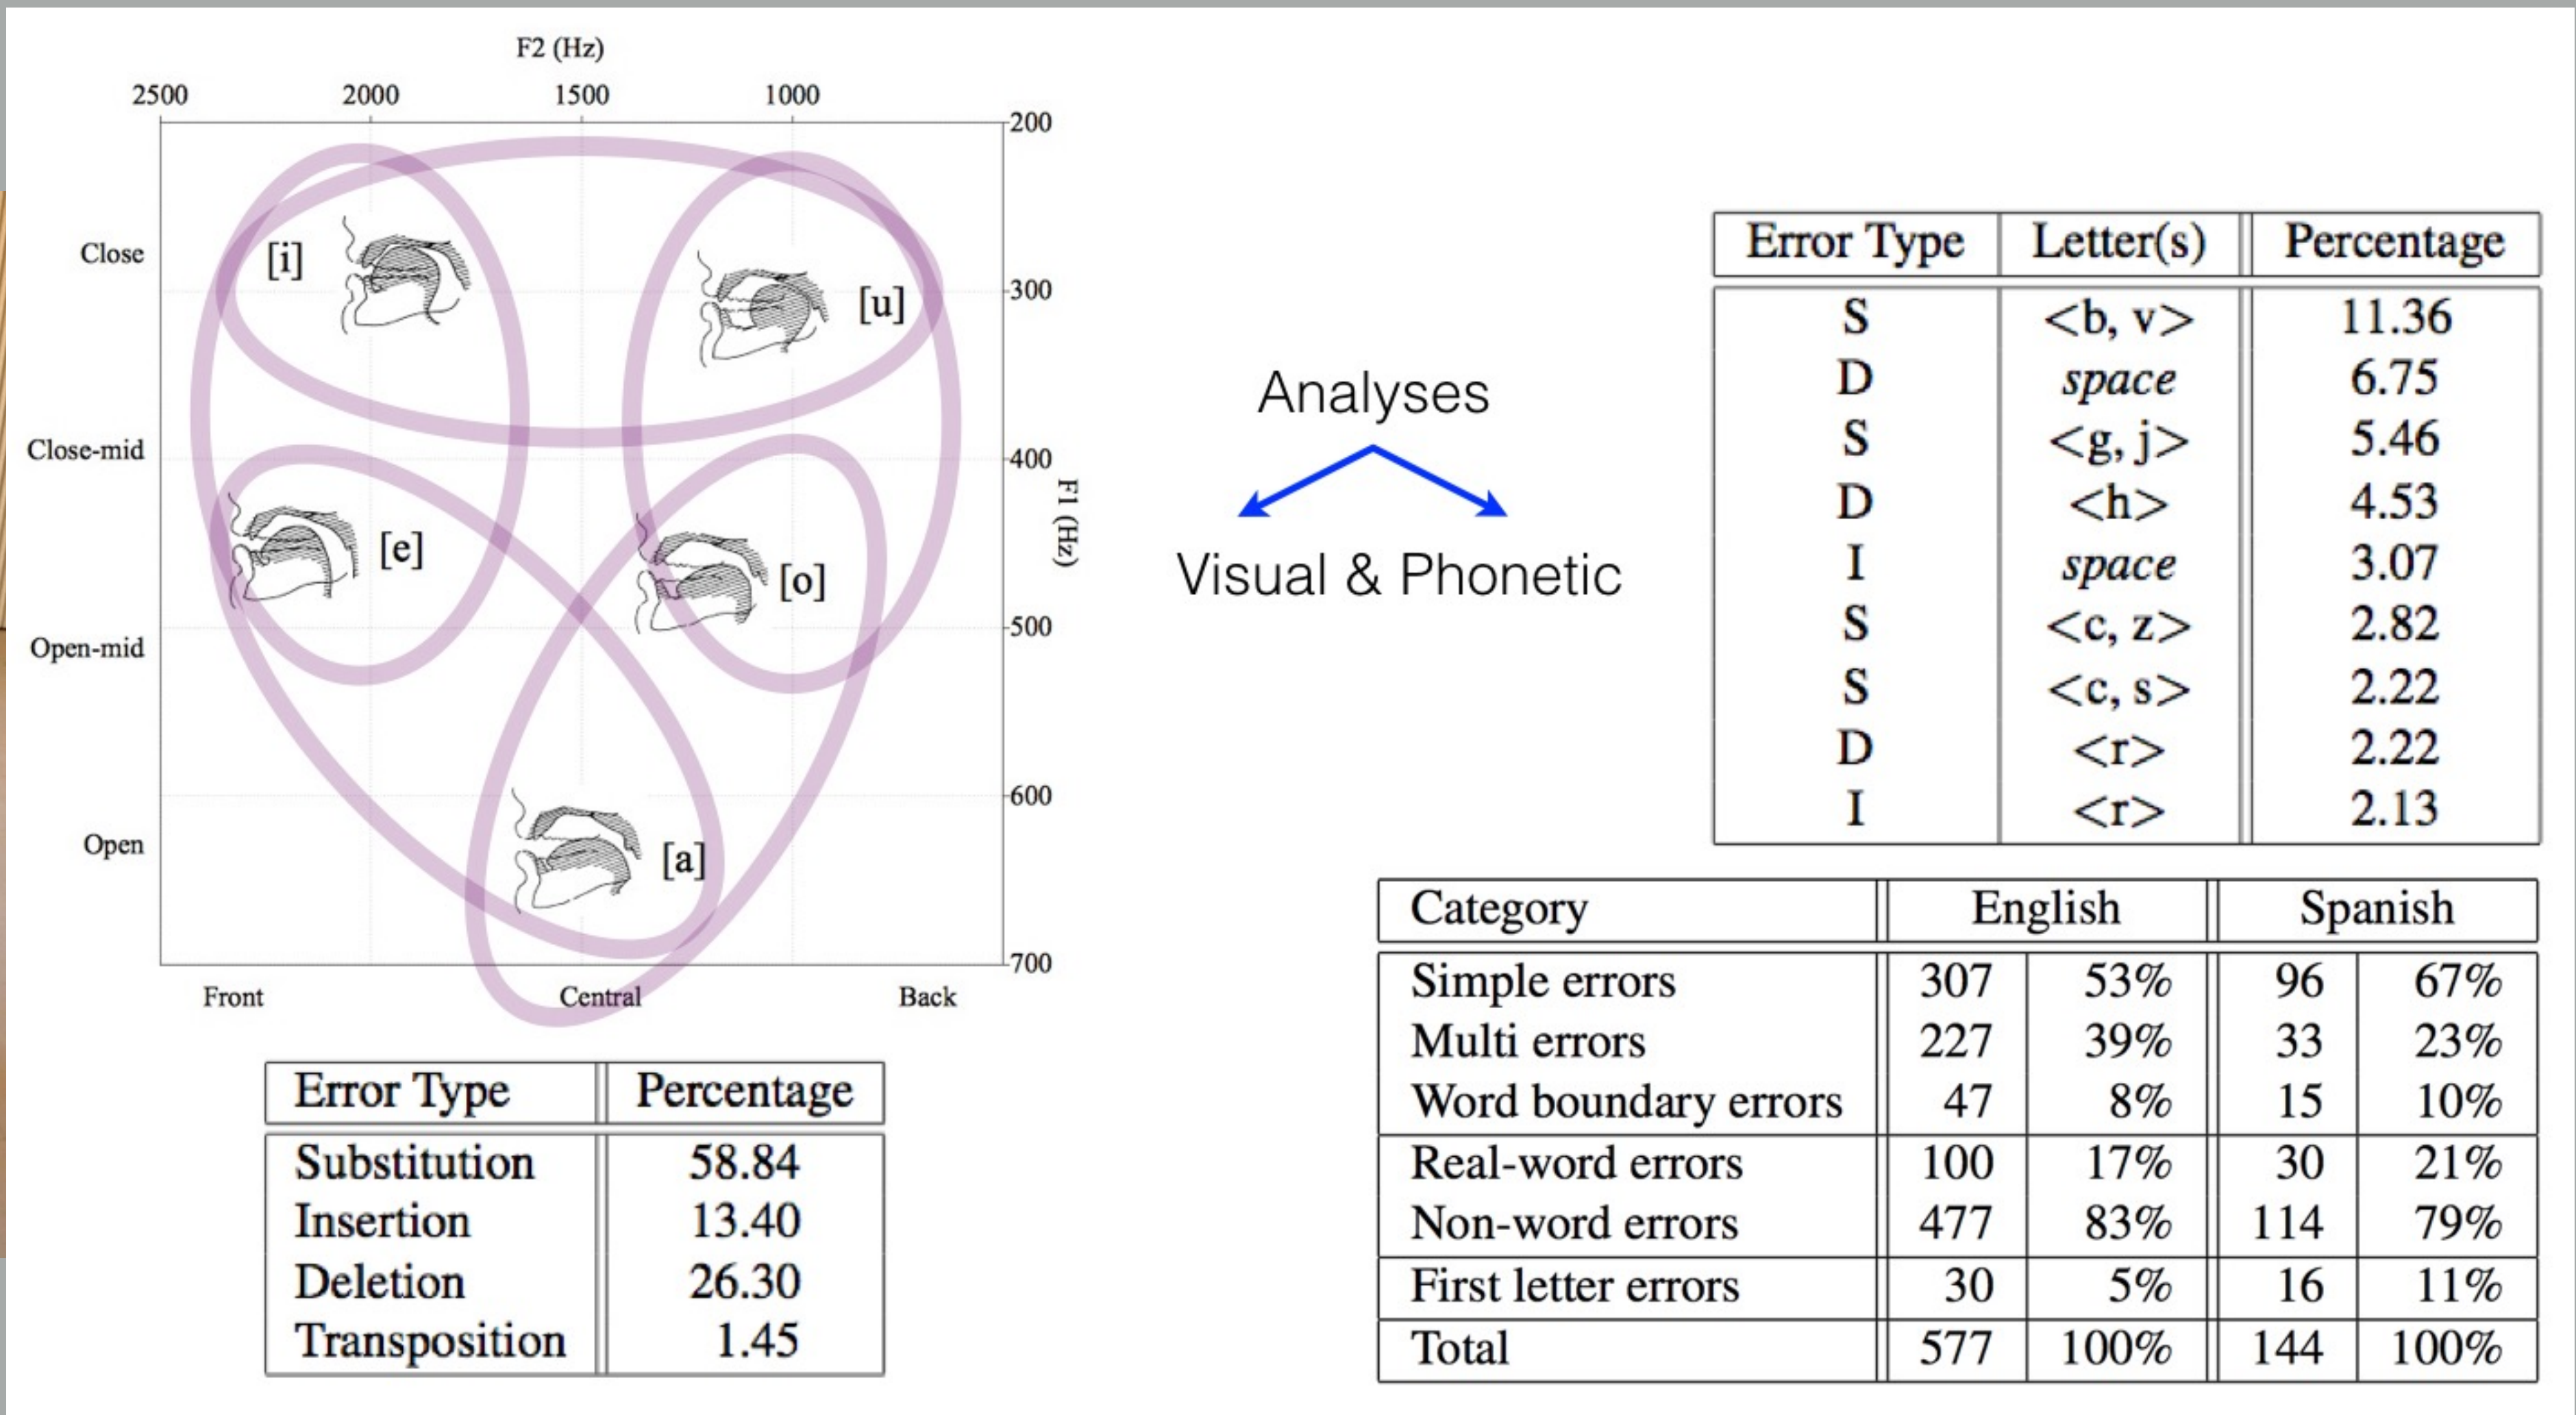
F2 (Hz)

2500 2000 1500 1000

200
300
400
500
600
700

F1 (Hz)

Close
Close-mid
Open-mid
Open

[i]
[u]
[e]
[o]
[a]

Front Central Back

| Error Type | Percentage |
|---|---|
| Substitution | 58.84 |
| Insertion | 13.40 |
| Deletion | 26.30 |
| Transposition | 1.45 |

Analyses

Visual & Phonetic

| Error Type | Letter(s) | Percentage |
|---|---|---|
| S | <b, v> | 11.36 |
| D | *space* | 6.75 |
| S | <g, j> | 5.46 |
| D | <h> | 4.53 |
| I | *space* | 3.07 |
| S | <c, z> | 2.82 |
| S | <c, s> | 2.22 |
| D | <r> | 2.22 |
| I | <r> | 2.13 |

| Category | English | | Spanish | |
|---|---|---|---|---|
| Simple errors | 307 | 53% | 96 | 67% |
| Multi errors | 227 | 39% | 33 | 23% |
| Word boundary errors | 47 | 8% | 15 | 10% |
| Real-word errors | 100 | 17% | 30 | 21% |
| Non-word errors | 477 | 83% | 114 | 79% |
| First letter errors | 30 | 5% | 16 | 11% |
| Total | 577 | 100% | 144 | 100% |